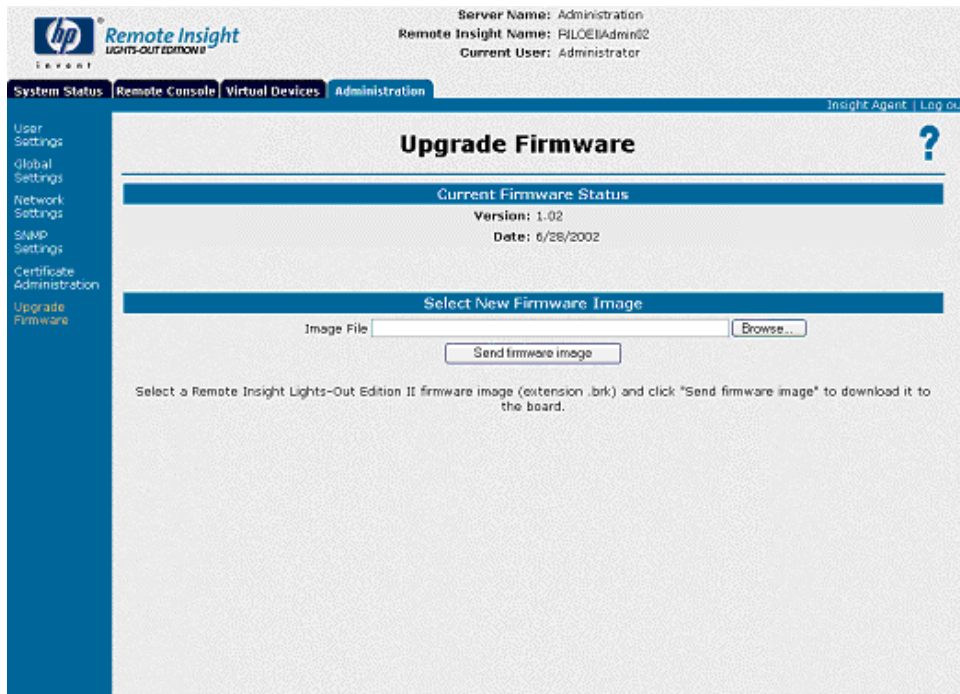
hp invent

Remote Insight LIGHTS-OUT EDITION II

Server Name: Administration
Remote Insight Name: RILOEIIAdmin02
Current User: Administrator

System Status | Remote Console | Virtual Devices | Administration

Insight Agent | Log ou

User Settings
Global Settings
Network Settings
SNMP Settings
Certificate Administration
Upgrade Firmware

Upgrade Firmware

?

Current Firmware Status

Version: 1.02

Date: 6/28/2002

Select New Firmware Image

Image File [ ] Browse...

Send firmware image

Select a Remote Insight Lights-Out Edition II firmware image (extension .brk) and click "Send firmware image" to download it to the board.